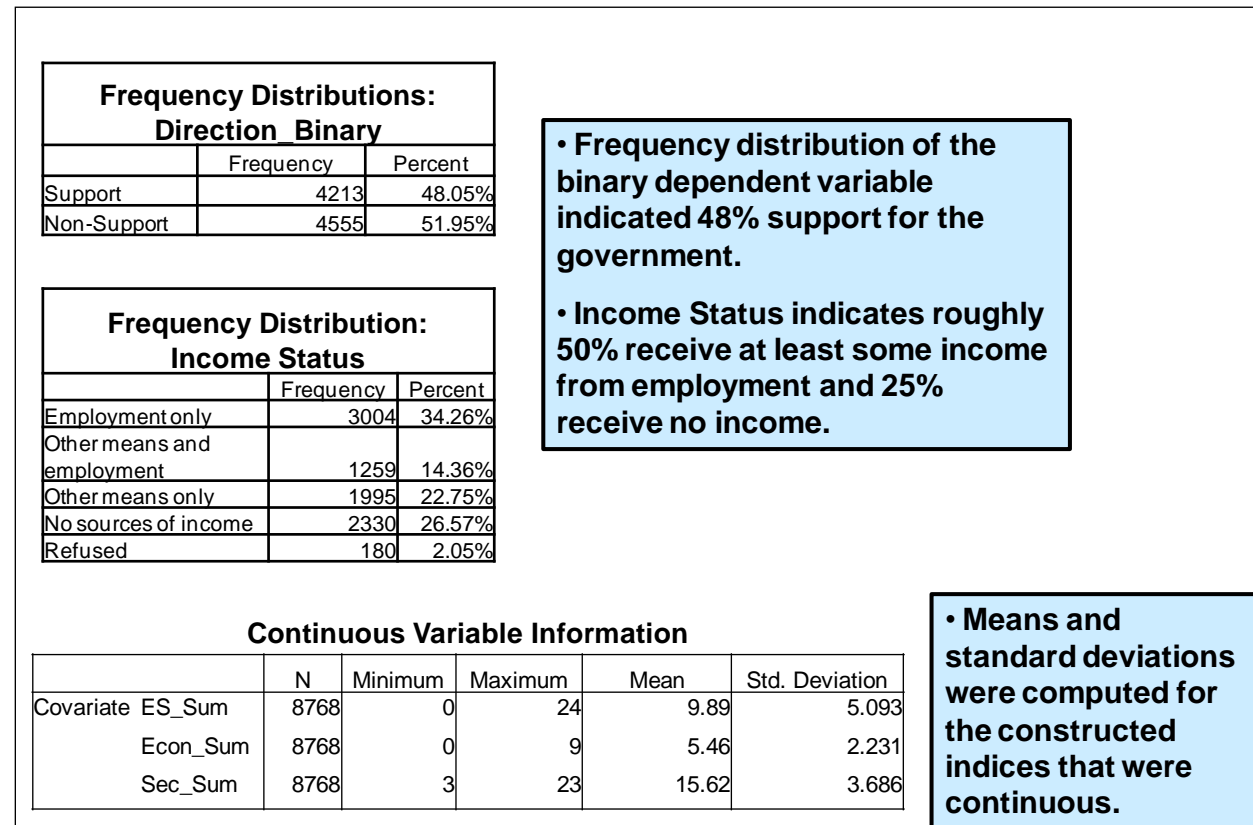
**Frequency Distributions: Direction_Binary**

| | Frequency | Percent |
|---|---|---|
| Support | 4213 | 48.05% |
| Non-Support | 4555 | 51.95% |

**Frequency Distribution: Income Status**

| | Frequency | Percent |
|---|---|---|
| Employment only | 3004 | 34.26% |
| Other means and employment | 1259 | 14.36% |
| Other means only | 1995 | 22.75% |
| No sources of income | 2330 | 26.57% |
| Refused | 180 | 2.05% |

• Frequency distribution of the binary dependent variable indicated 48% support for the government.

• Income Status indicates roughly 50% receive at least some income from employment and 25% receive no income.

**Continuous Variable Information**

| | | N | Minimum | Maximum | Mean | Std. Deviation |
|---|---|---|---|---|---|---|
| Covariate | ES_Sum | 8768 | 0 | 24 | 9.89 | 5.093 |
| | Econ_Sum | 8768 | 0 | 9 | 5.46 | 2.231 |
| | Sec_Sum | 8768 | 3 | 23 | 15.62 | 3.686 |

• Means and standard deviations were computed for the constructed indices that were continuous.